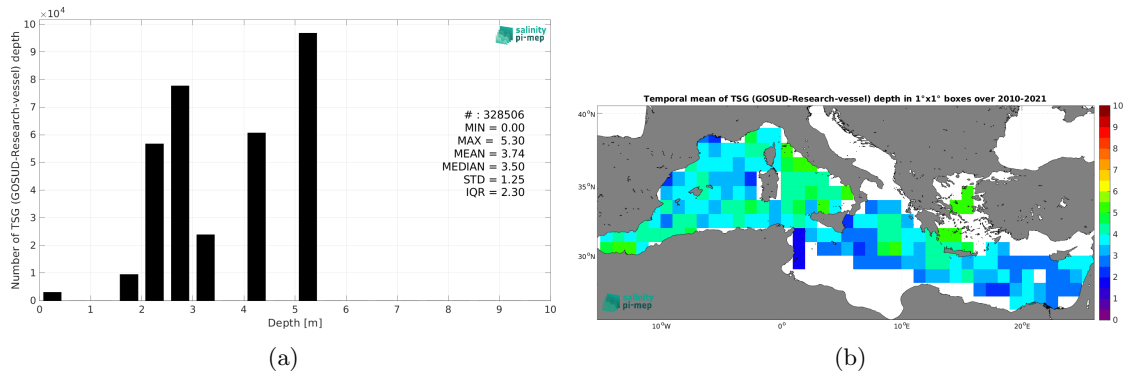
$\times10^4$
10
9
8
7
6
5
4
3
2
1
0
Number of TSG (GOSUD-Research-vessel) depth
salinity pi-mep
# : 328506
MIN = 0.00
MAX = 5.30
MEAN = 3.74
MEDIAN = 3.50
STD = 1.25
IQR = 2.30
0 1 2 3 4 5 6 7 8 9 10
Depth [m]
(a)

Temporal mean of TSG (GOSUD-Research-vessel) depth in 1°x1° boxes over 2010-2021
40°N
35°N
30°N
10°W 0° 10°E 20°E
salinity pi-mep
10
9
8
7
6
5
4
3
2
1
0
(b)